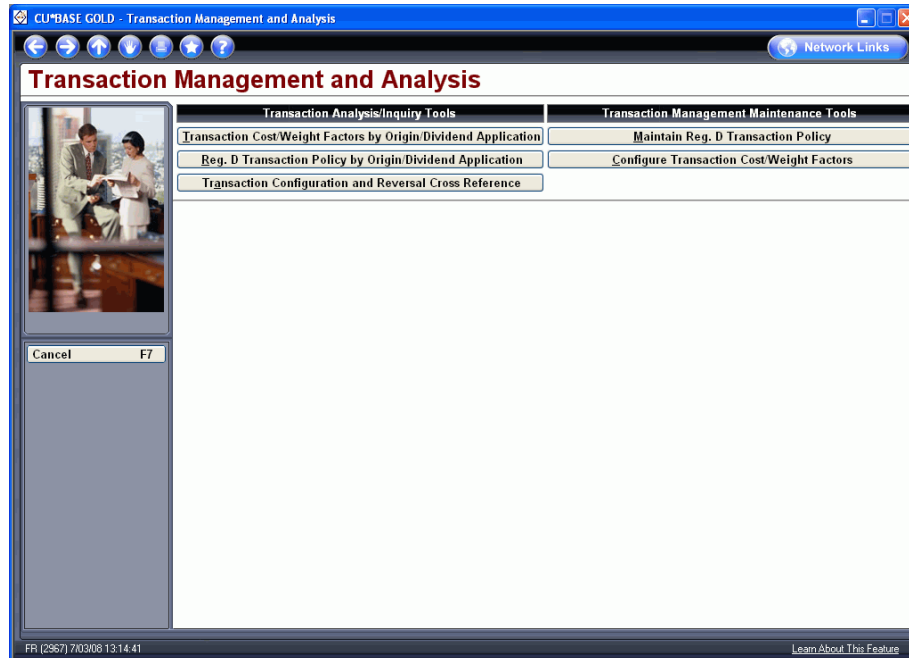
CU*BASE GOLD - Transaction Management and Analysis

Network Links

Transaction Management and Analysis

Transaction Analysis/Inquiry Tools

Transaction Cost/Weight Factors by Origin/Dividend Application

Reg. D Transaction Policy by Origin/Dividend Application

Transaction Configuration and Reversal Cross Reference

Transaction Management Maintenance Tools

Maintain Reg. D Transaction Policy

Configure Transaction Cost/Weight Factors

Cancel F7

FR (2967) 7/03/08 13:14:41

Learn About This Feature